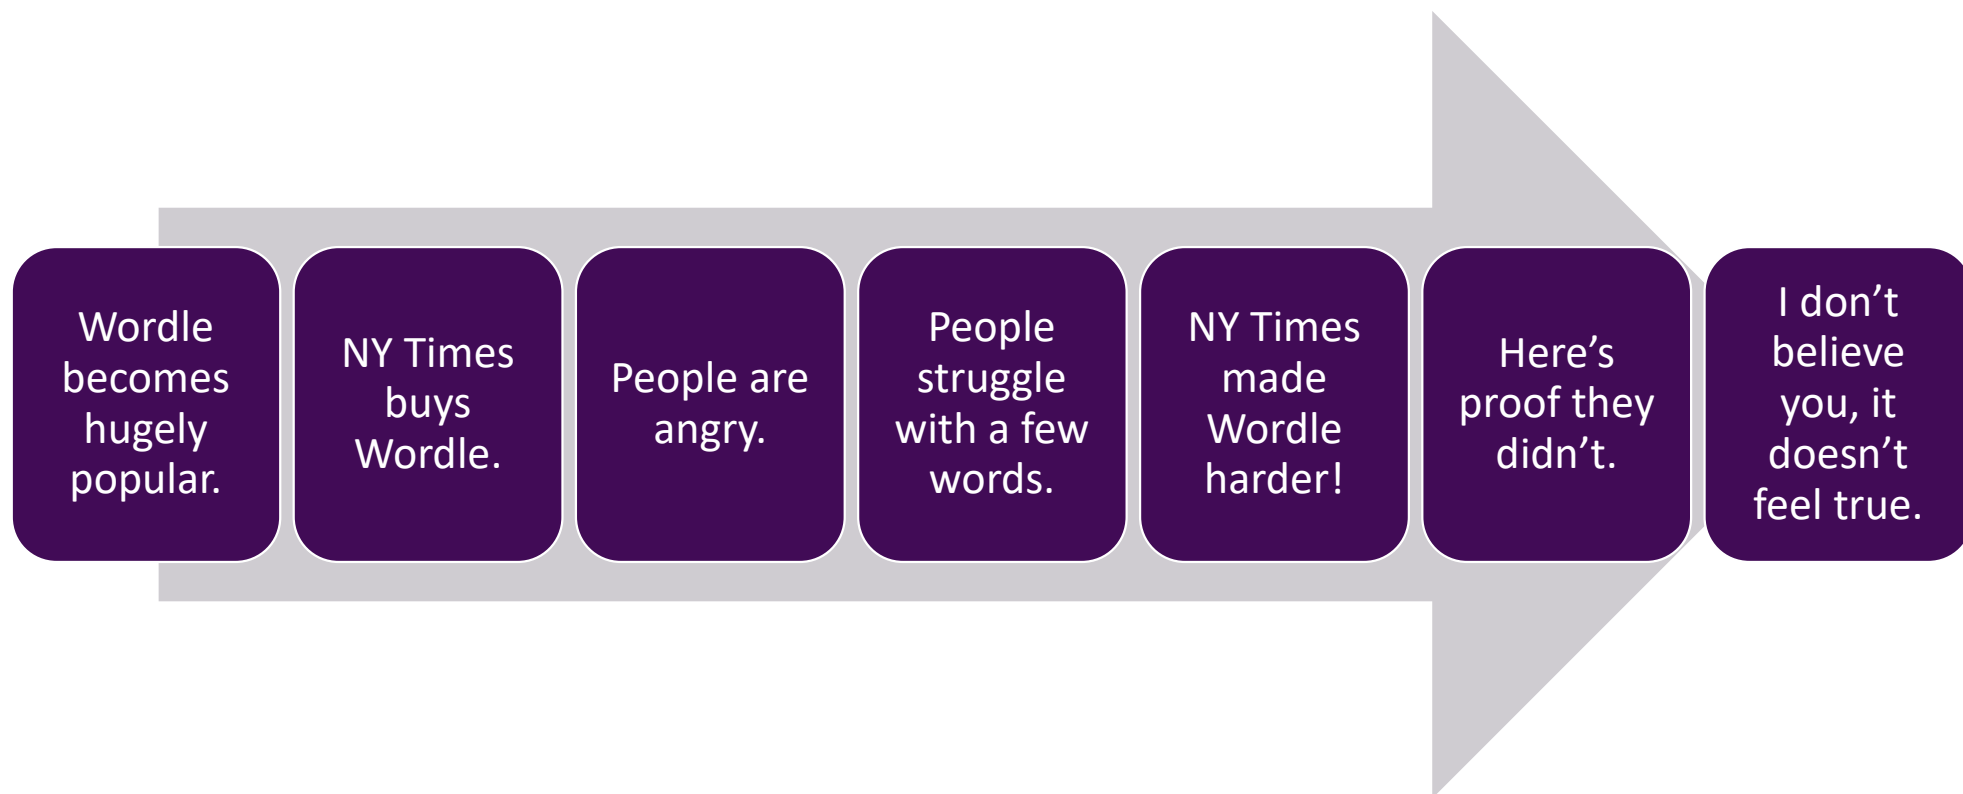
Wordle becomes hugely popular.

NY Times buys Wordle.

People are angry.

People struggle with a few words.

NY Times made Wordle harder!

Here’s proof they didn’t.

I don’t believe you, it doesn’t feel true.